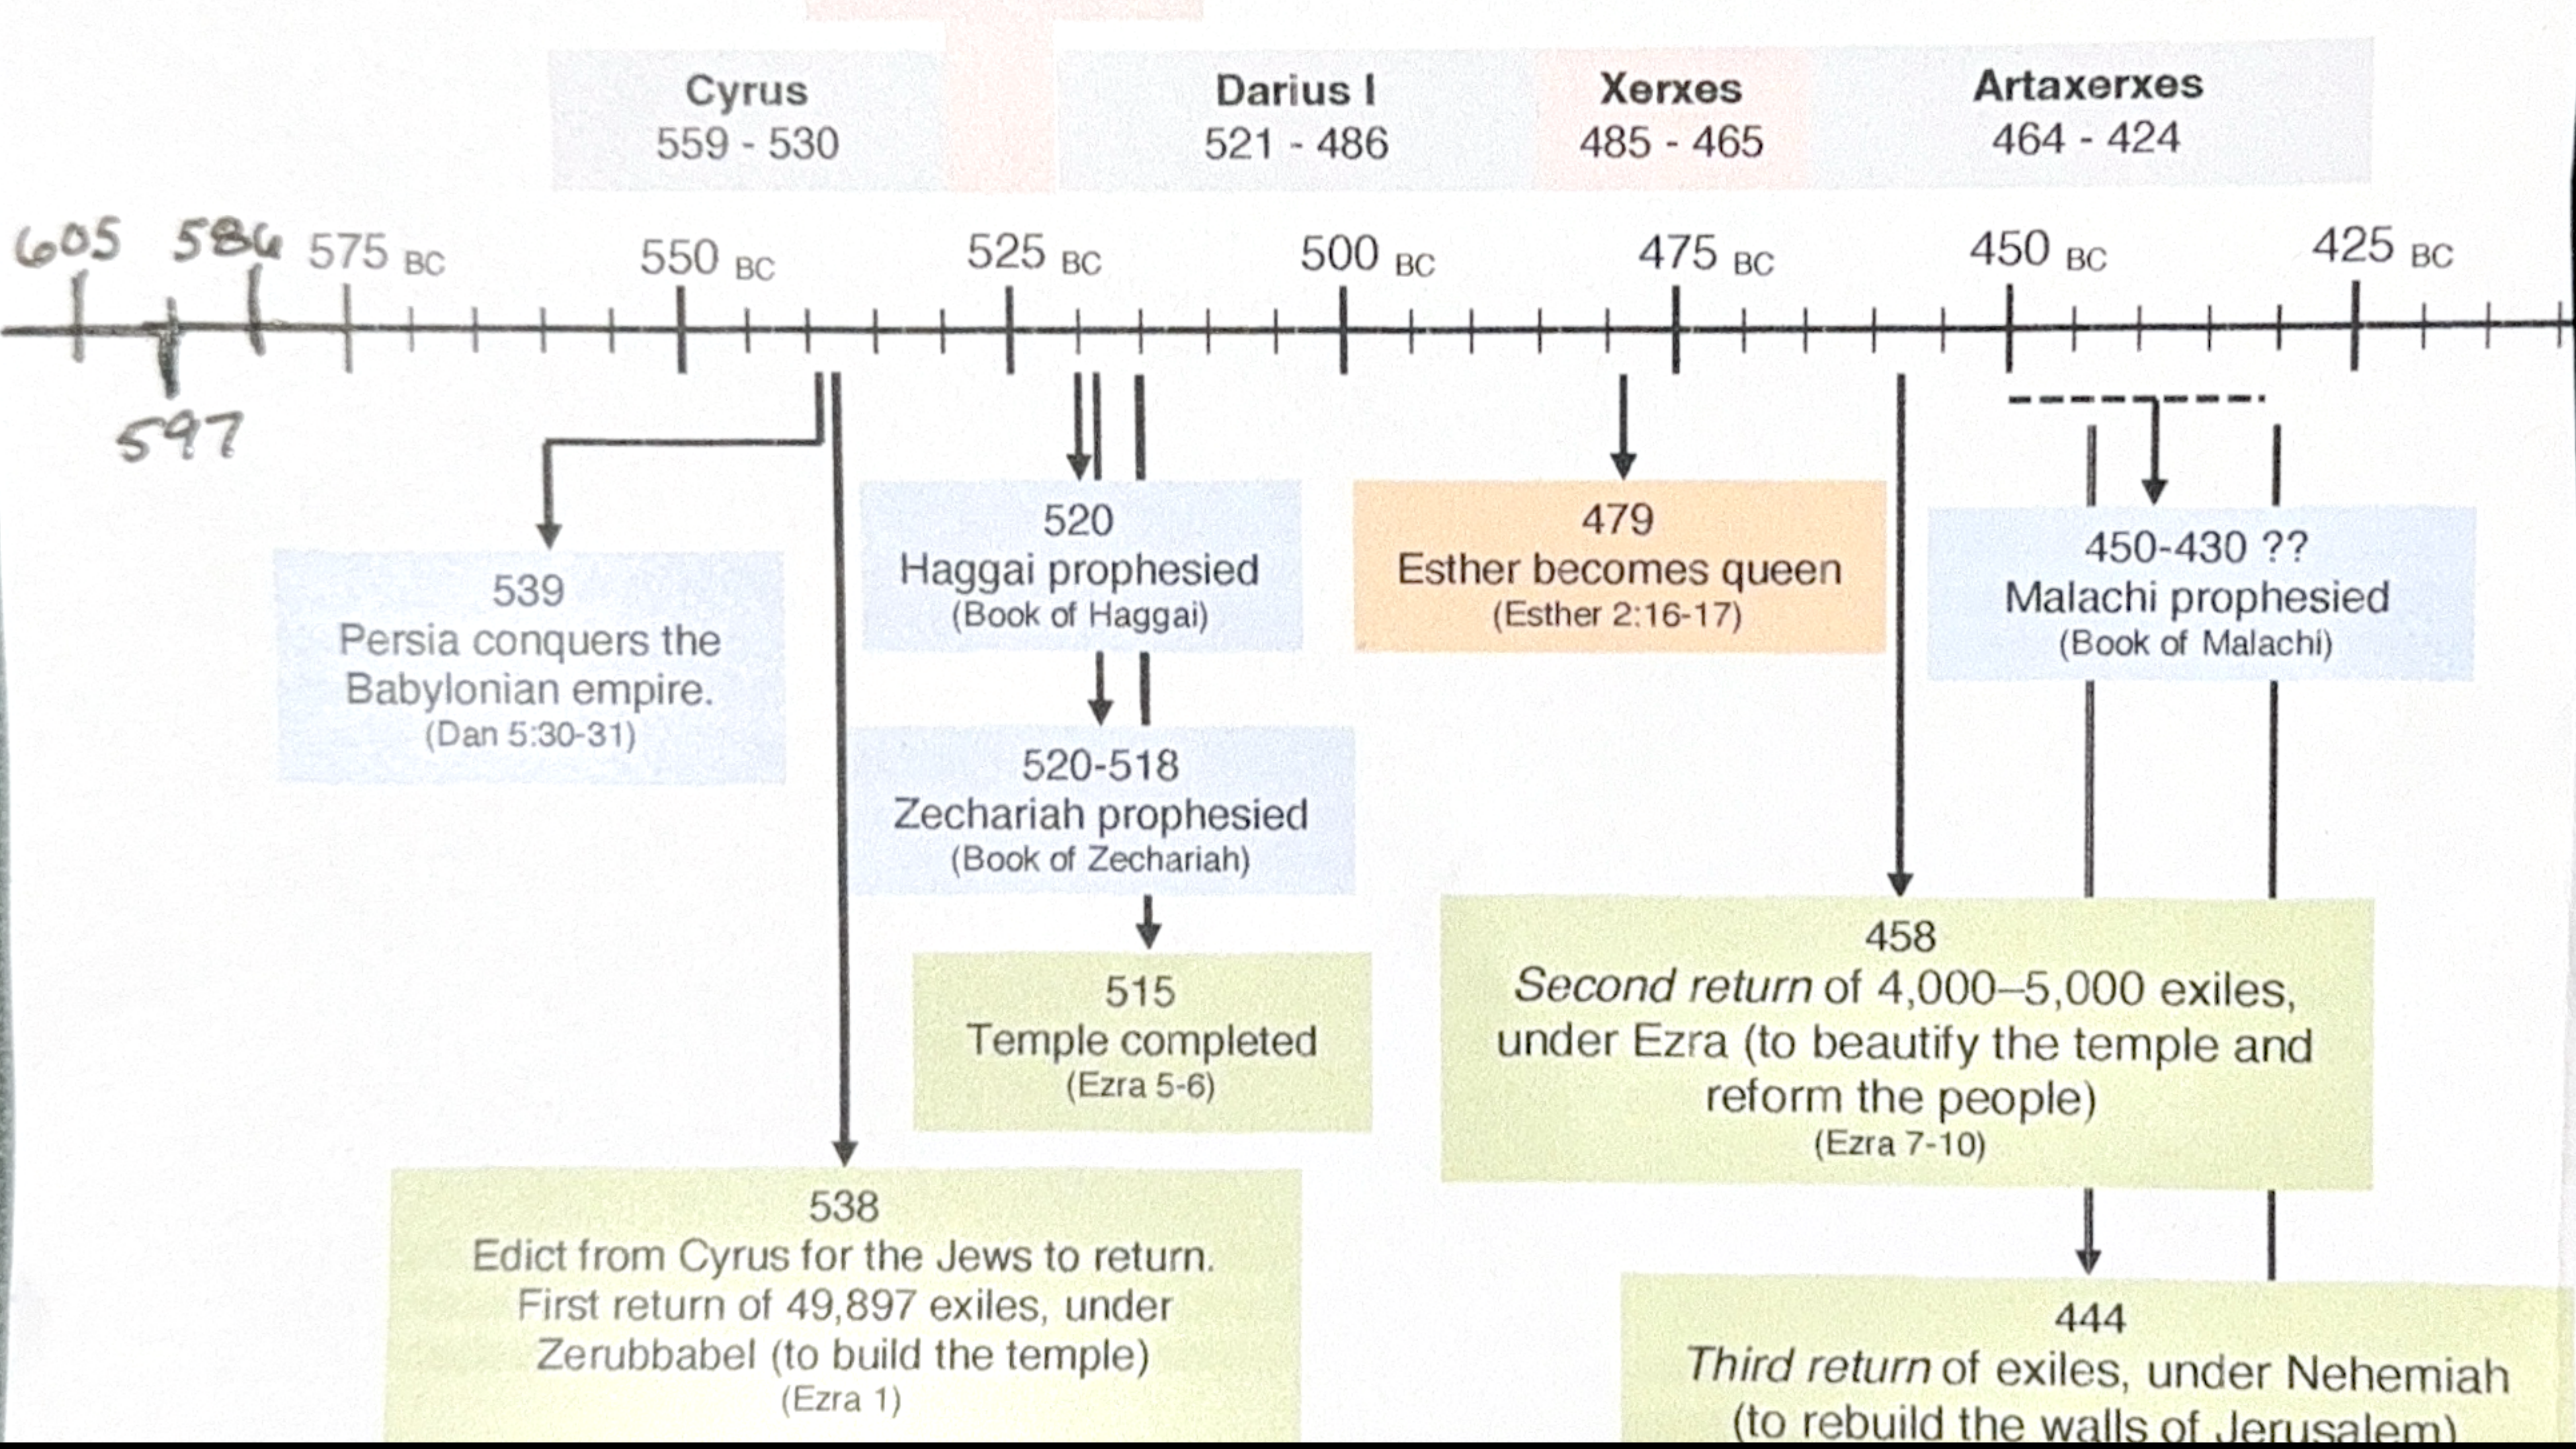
Cyrus
559 - 530

Darius I
521 - 486

Xerxes
485 - 465

Artaxerxes
464 - 424

605 586 575 BC 550 BC 525 BC 500 BC 475 BC 450 BC 425 BC

597

539
Persia conquers the Babylonian empire.
(Dan 5:30-31)

520
Haggai prophesied
(Book of Haggai)

520-518
Zechariah prophesied
(Book of Zechariah)

515
Temple completed
(Ezra 5-6)

479
Esther becomes queen
(Esther 2:16-17)

450-430 ??
Malachi prophesied
(Book of Malachi)

458
*Second return* of 4,000–5,000 exiles, under Ezra (to beautify the temple and reform the people)
(Ezra 7-10)

538
Edict from Cyrus for the Jews to return. First return of 49,897 exiles, under Zerubbabel (to build the temple)
(Ezra 1)

444
*Third return* of exiles, under Nehemiah (to rebuild the walls of Jerusalem)